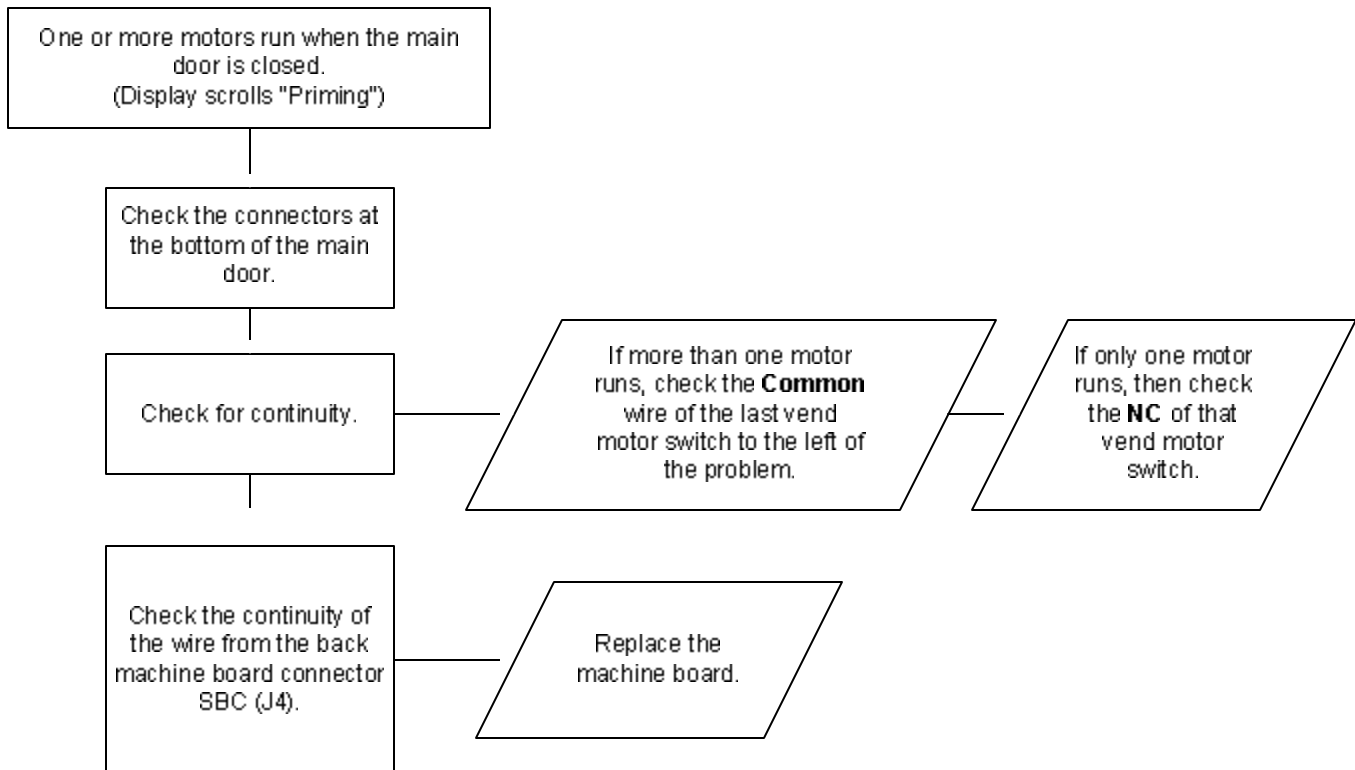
One or more motors run when the main door is closed. (Display scrolls "Priming")

Check the connectors at the bottom of the main door.

Check for continuity.

If more than one motor runs, check the **Common** wire of the last vend motor switch to the left of the problem.

If only one motor runs, then check the **NC** of that vend motor switch.

Check the continuity of the wire from the back machine board connector SBC (J4).

Replace the machine board.